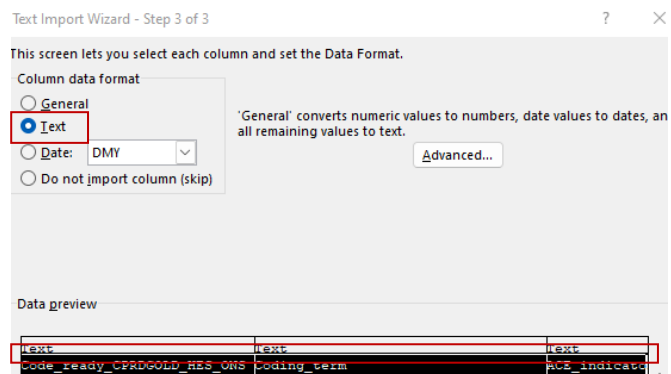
Text Import Wizard - Step 3 of 3

?

This screen lets you select each column and set the Data Format.

Column data format

General

Text

Date: DMY

Do not import column (skip)

'General' converts numeric values to numbers, date values to dates, an all remaining values to text.

Advanced...

Data preview

| Text | Text | Text |
|---|---|---|
| Code_ready_CPRDGOLD_HES_ONS | Coding_term | ACE_indicato |